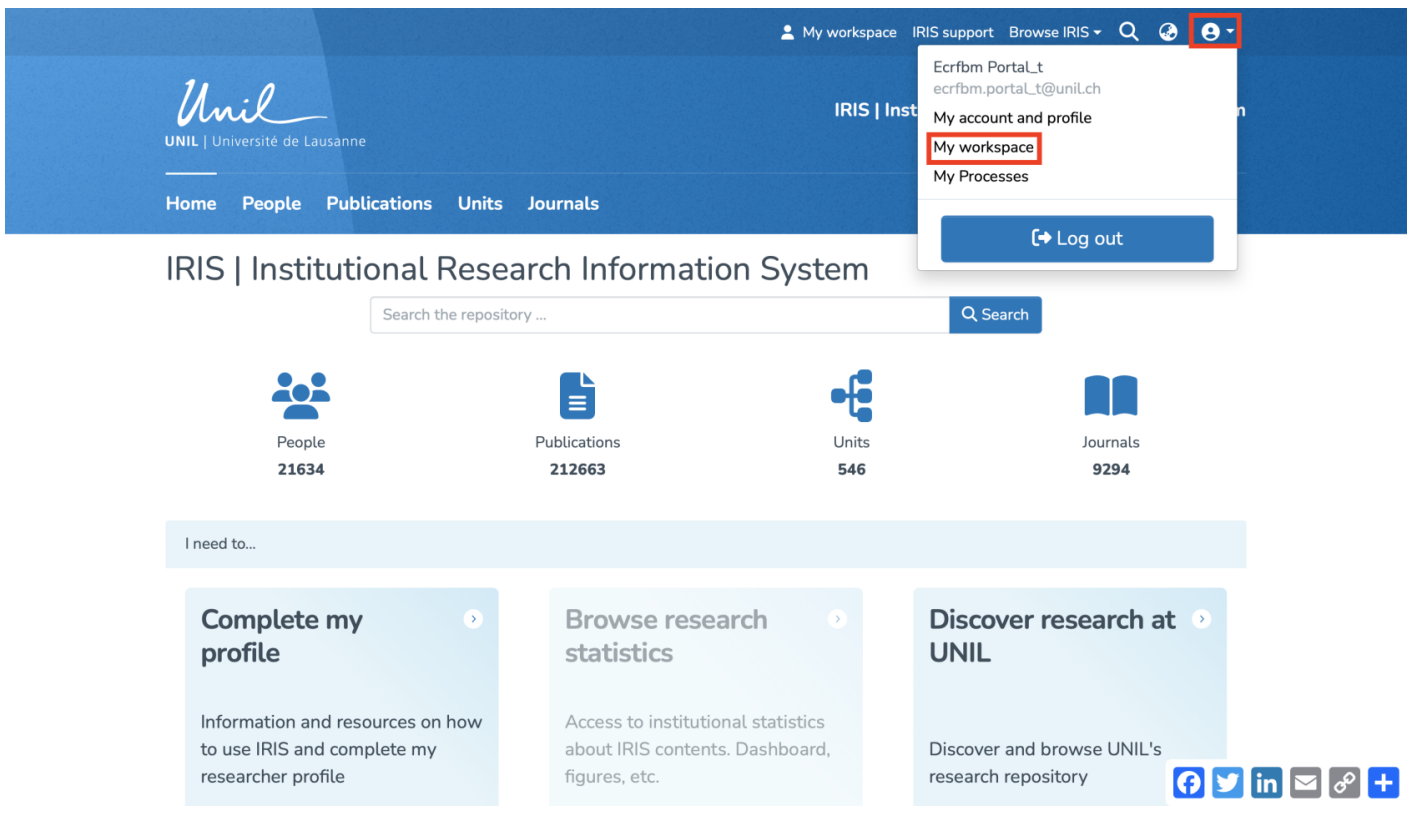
My workspace IRIS support Browse IRIS

Ecrfbm Portal_t
ecrfbm.portal_t@unil.ch
My account and profile
My workspace
My Processes

Log out

Unil
UNIL | Université de Lausanne

IRIS | Inst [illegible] n

Home People Publications Units Journals

IRIS | Institutional Research Information System

Search the repository ...

Search

People
21634

Publications
212663

Units
546

Journals
9294

I need to...

Complete my profile

Information and resources on how to use IRIS and complete my researcher profile

Browse research statistics

Access to institutional statistics about IRIS contents. Dashboard, figures, etc.

Discover research at UNIL

Discover and browse UNIL's research repository